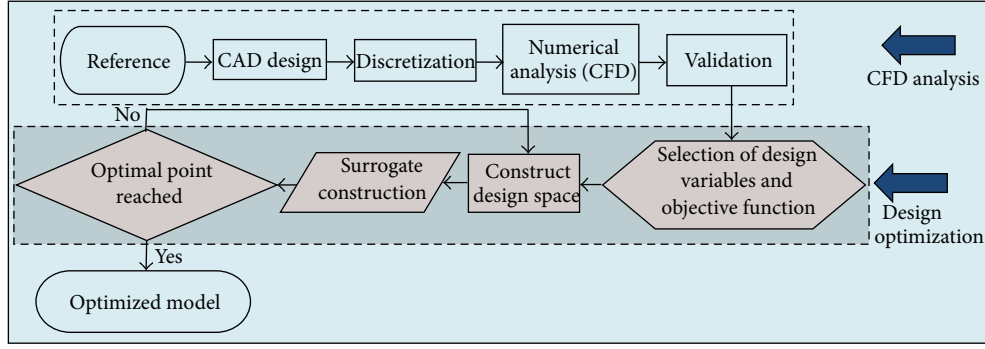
Reference

CAD design

Discretization

Numerical analysis (CFD)

Validation

CFD analysis

No

Optimal point reached

Surrogate construction

Construct design space

Selection of design variables and objective function

Design optimization

Yes

Optimized model